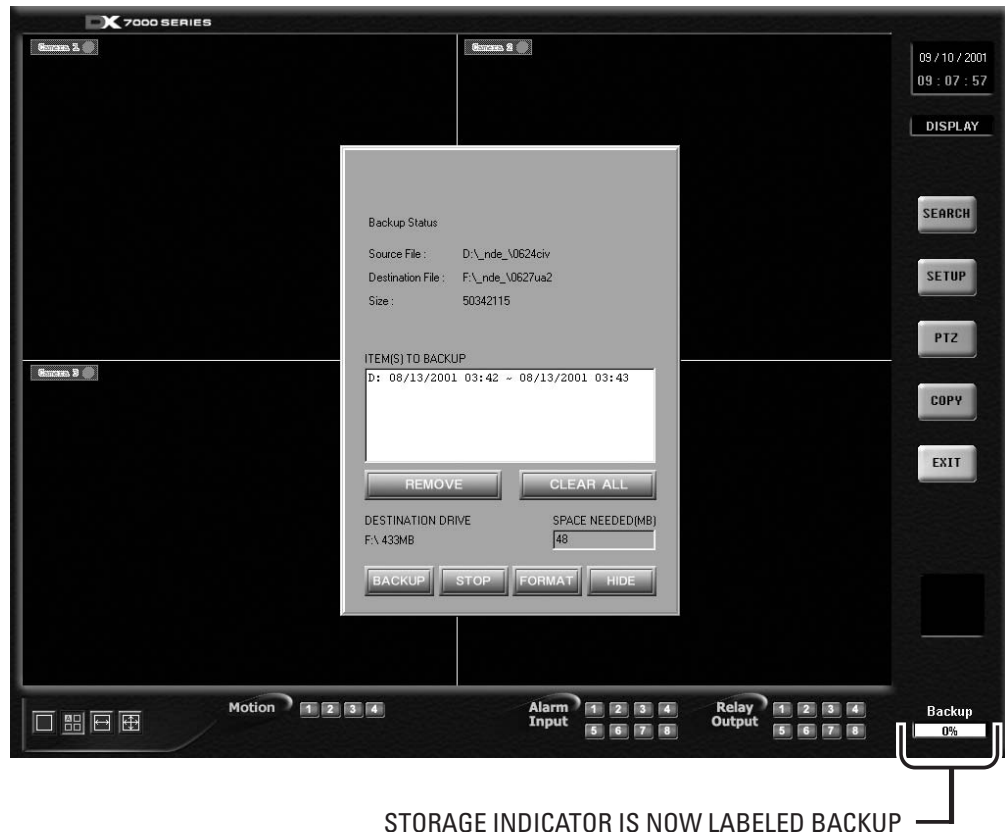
DX 7000 SERIES

Camera 1

Camera 2

Camera 3

09 / 10 / 2001
09 : 07 : 57

DISPLAY

SEARCH

SETUP

PTZ

COPY

EXIT

Backup Status

Source File : D:\_nde_\0624civ

Destination File : F:\_nde_\0627ua2

Size : 50342115

ITEM(S) TO BACKUP

D: 08/13/2001 03:42 ~ 08/13/2001 03:43

REMOVE

CLEAR ALL

DESTINATION DRIVE

F:\ 433MB

SPACE NEEDED(MB)

48

BACKUP

STOP

FORMAT

HIDE

Motion 1 2 3 4

Alarm Input 1 2 3 4 5 6 7 8

Relay Output 1 2 3 4 5 6 7 8

Backup

0%

STORAGE INDICATOR IS NOW LABELED BACKUP